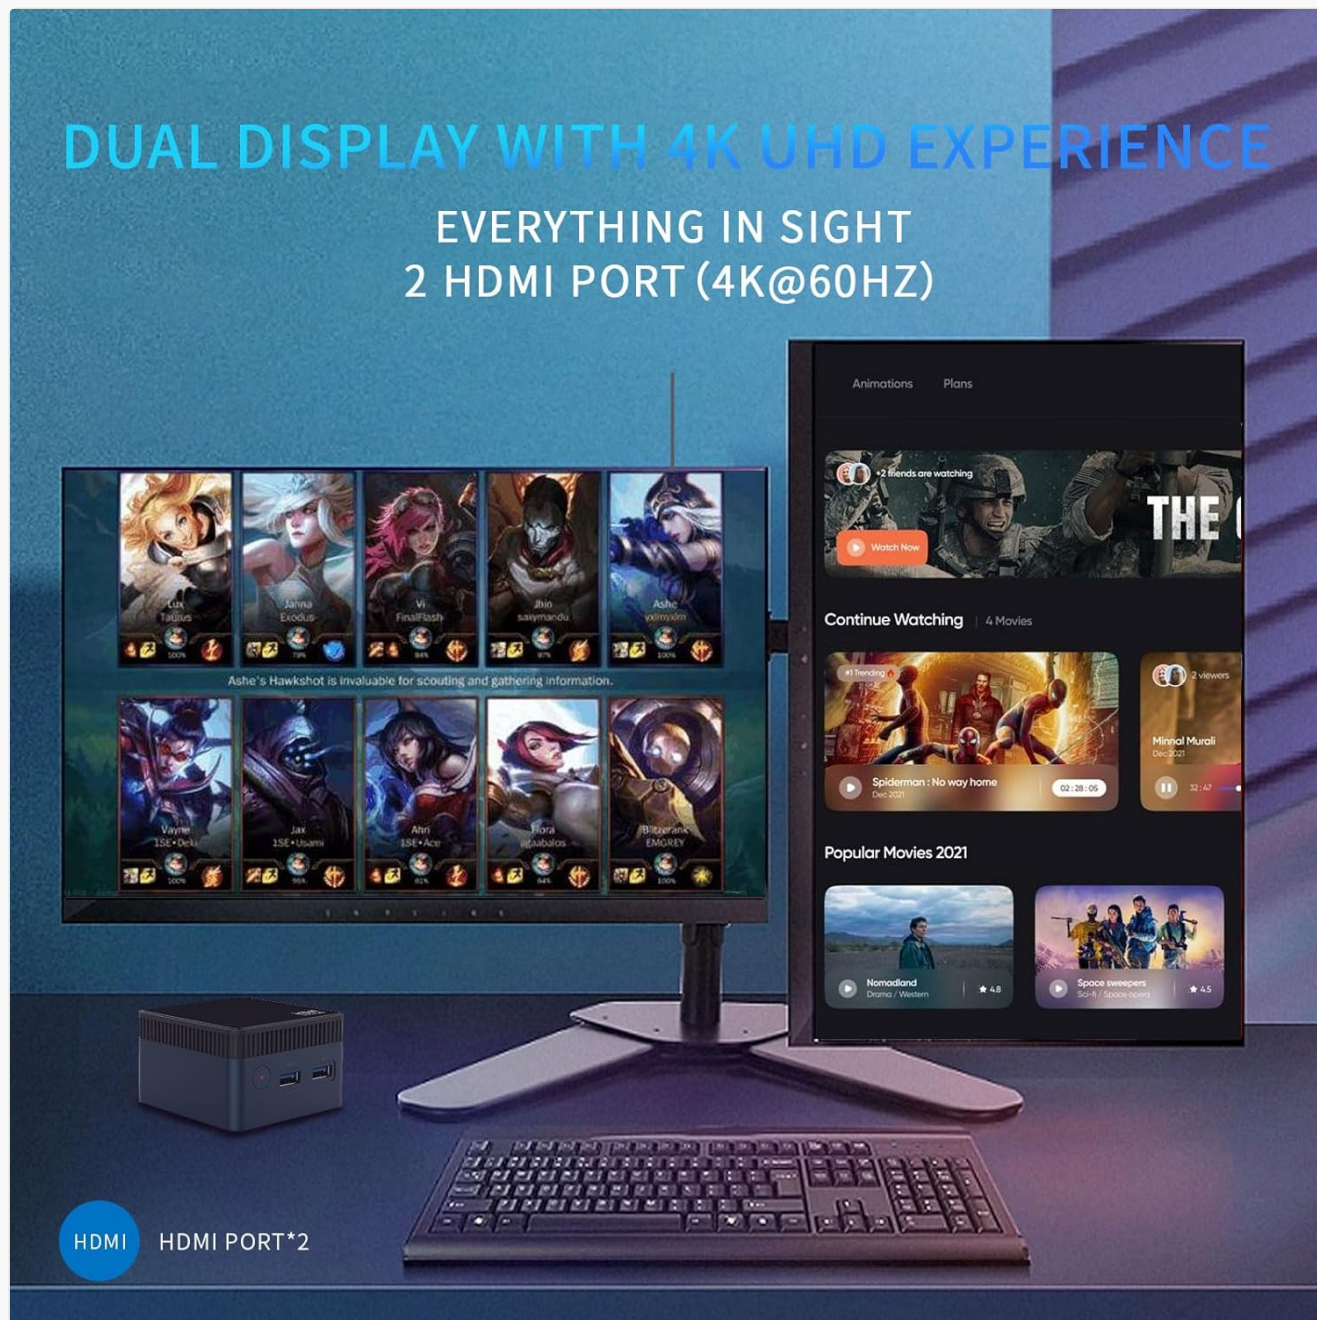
DUAL DISPLAY WITH 4K UHD EXPERIENCE

EVERYTHING IN SIGHT
2 HDMI PORT (4K@60HZ)

Lux
Taurus

Janna
Exodus

Vi
FinalFlash

Jhin
saxymandu

Ashe
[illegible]

Ashe's Hawkshot is invaluable for scouting and gathering information.

Vayne
1SE•Deki

Jax
1SE•Usami

Ahri
1SE•Ace

Fiora
agaabalos

Blitzcrank
EMGREY

Animations Plans

+2 friends are watching

Watch Now

THE

Continue Watching | 4 Movies

#1 Trending

Spiderman : No way home
Dec 2021

02 : 28 : 05

2 viewers

Minnal Murali
Dec 2021

32:47

Popular Movies 2021

Nomadland
Drama / Western
★ 4.8

Space sweepers
Sci-fi / Space opera
★ 4.5

HDMI

HDMI PORT*2